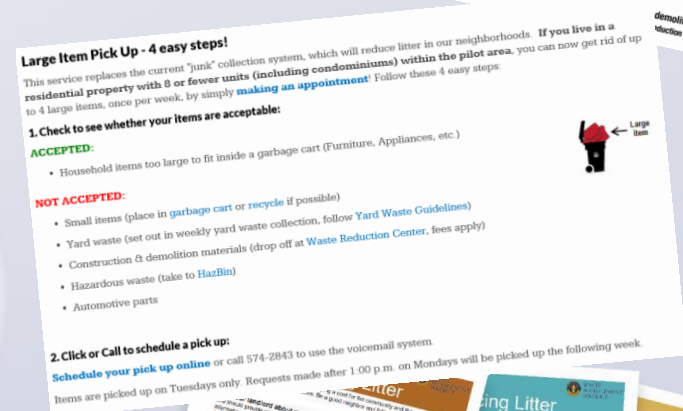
demoli
eduction

Large Item Pick Up - 4 easy steps!

This service replaces the current "junk" collection system, which will reduce litter in our neighborhoods. **If you live in a residential property with 8 or fewer units (including condominiums) within the pilot area**, you can now get rid of up to 4 large items, once per week, by simply **making an appointment**! Follow these 4 easy steps:

1. Check to see whether your items are acceptable:

Large item

ACCEPTED:

- Household items too large to fit inside a garbage cart (Furniture, Appliances, etc.)

NOT ACCEPTED:

- Small items (place in garbage cart or recycle if possible)
- Yard waste (set out in weekly yard waste collection, follow Yard Waste Guidelines)
- Construction & demolition materials (drop off at Waste Reduction Center, fees apply)
- Hazardous waste (take to HazBin)
- Automotive parts

2. Click or Call to schedule a pick up:

**Schedule your pick up online** or call 574-2843 to use the voicemail system.

Items are picked up on Tuesdays only. Requests made after 1:00 p.m. on Mondays will be picked up the following week.

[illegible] Litter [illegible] cing Litter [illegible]